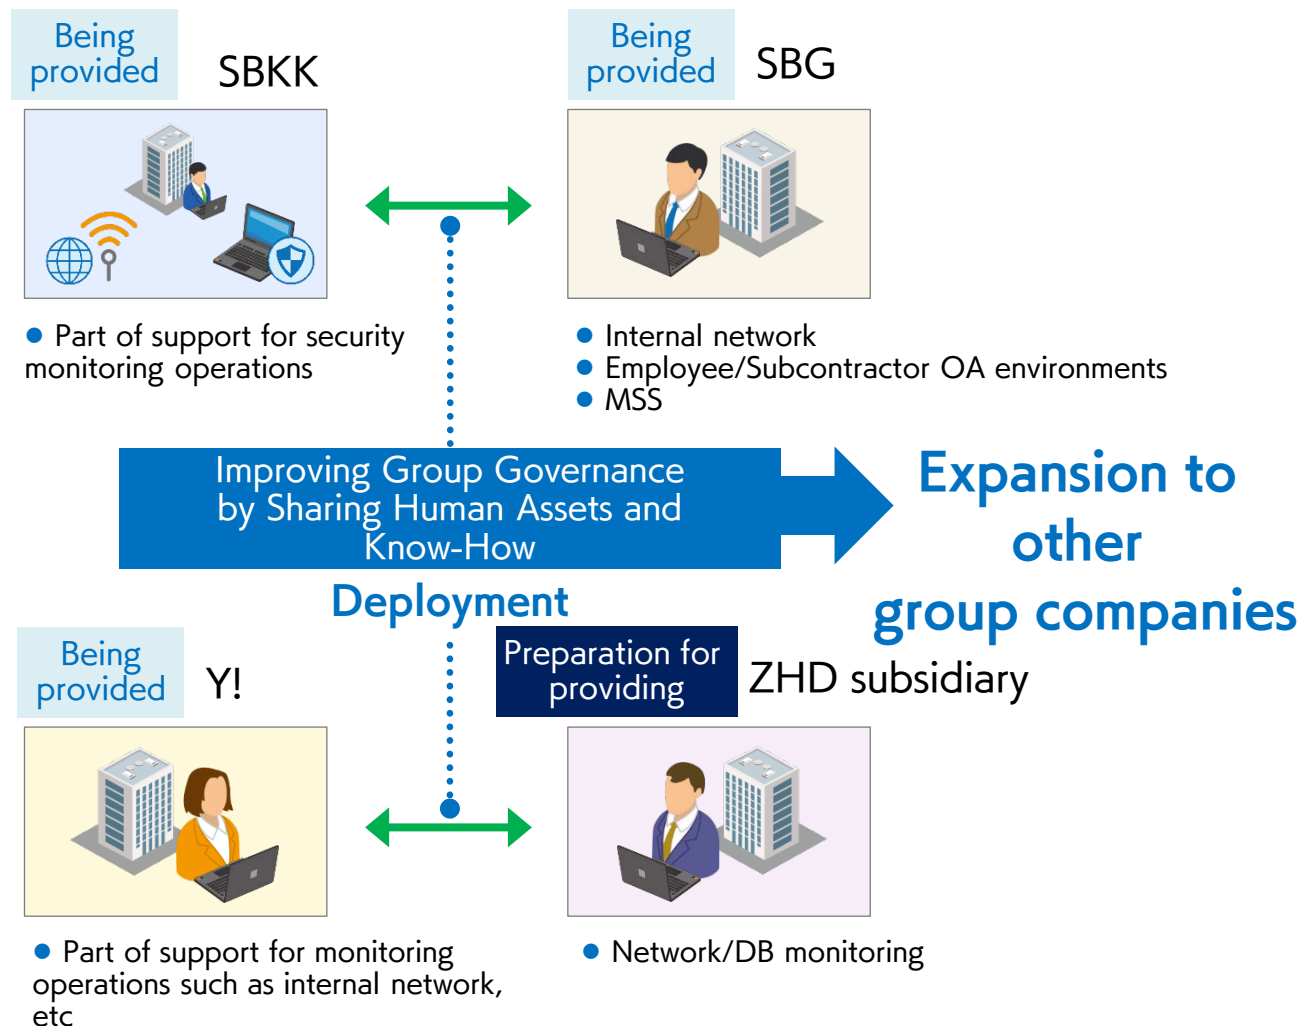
Being provided SBKK

Being provided SBG

● Part of support for security monitoring operations

● Internal network
● Employee/Subcontractor OA environments
● MSS

Improving Group Governance by Sharing Human Assets and Know-How

Expansion to other group companies

Deployment

Being provided Y!

Preparation for providing ZHD subsidiary

● Part of support for monitoring operations such as internal network, etc

● Network/DB monitoring